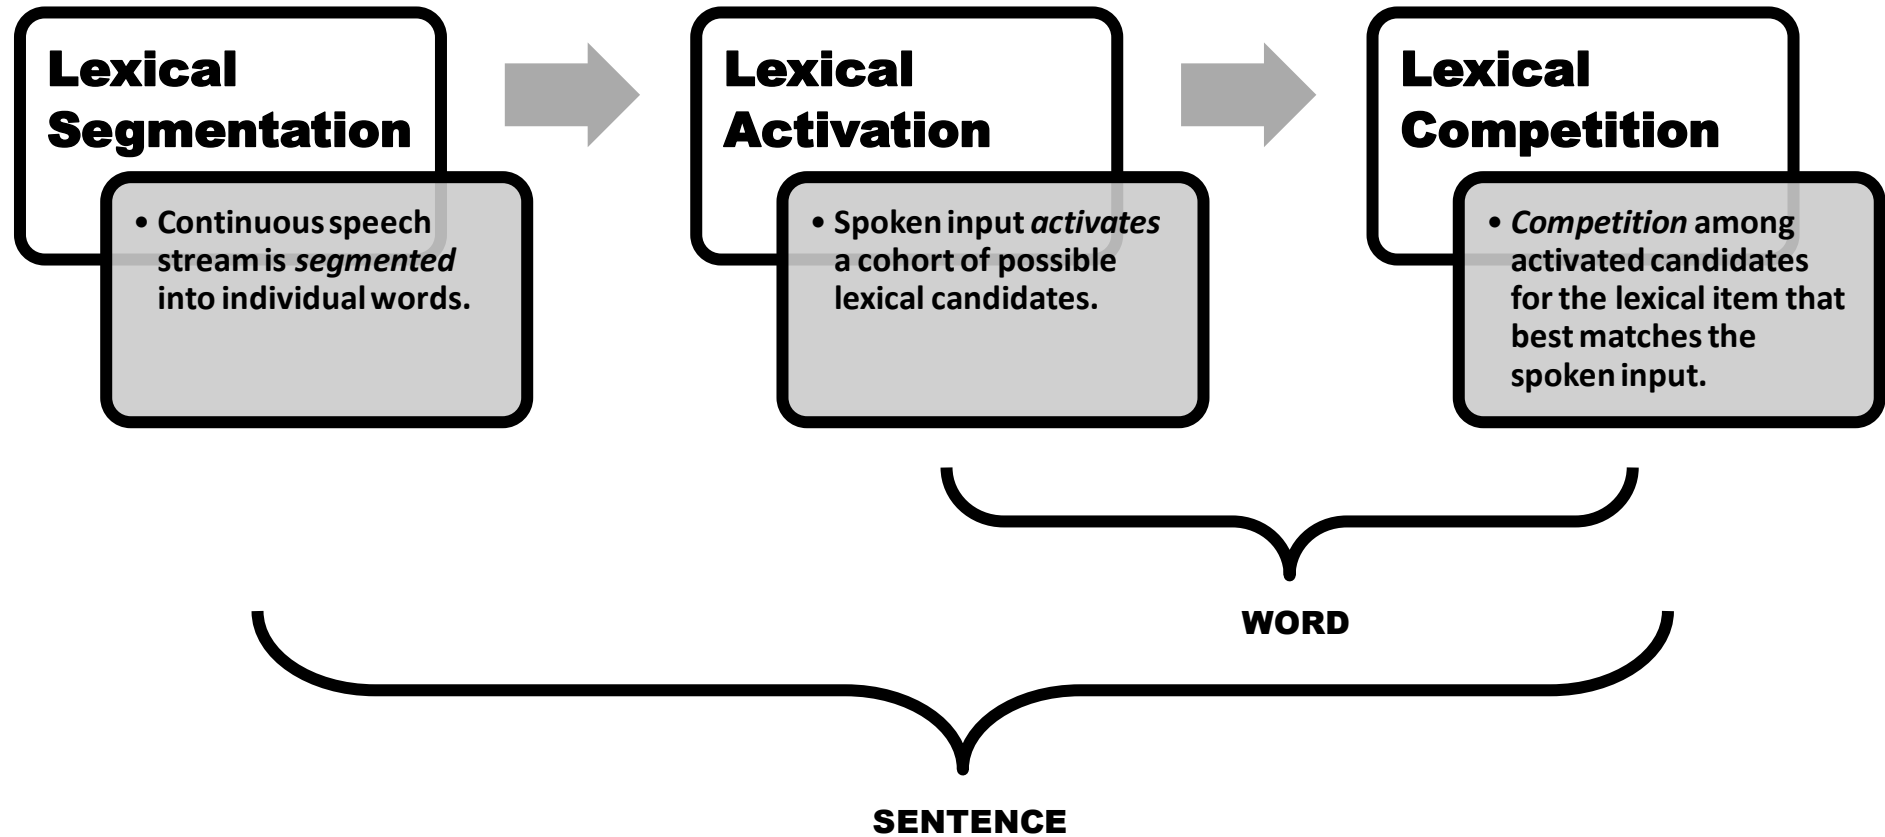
Lexical Segmentation

• Continuous speech stream is *segmented* into individual words.

Lexical Activation

• Spoken input *activates* a cohort of possible lexical candidates.

Lexical Competition

• *Competition* among activated candidates for the lexical item that best matches the spoken input.

WORD

SENTENCE